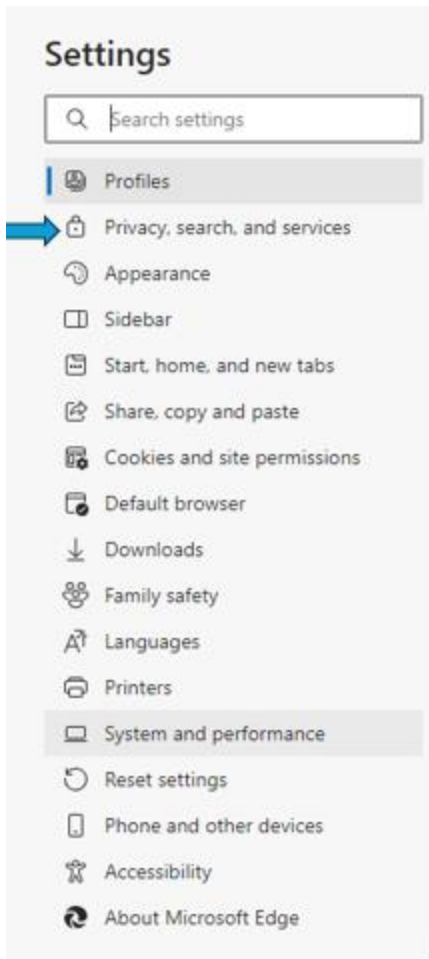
Settings

Search settings

Profiles

Privacy, search, and services

Appearance

Sidebar

Start, home, and new tabs

Share, copy and paste

Cookies and site permissions

Default browser

Downloads

Family safety

Languages

Printers

System and performance

Reset settings

Phone and other devices

Accessibility

About Microsoft Edge